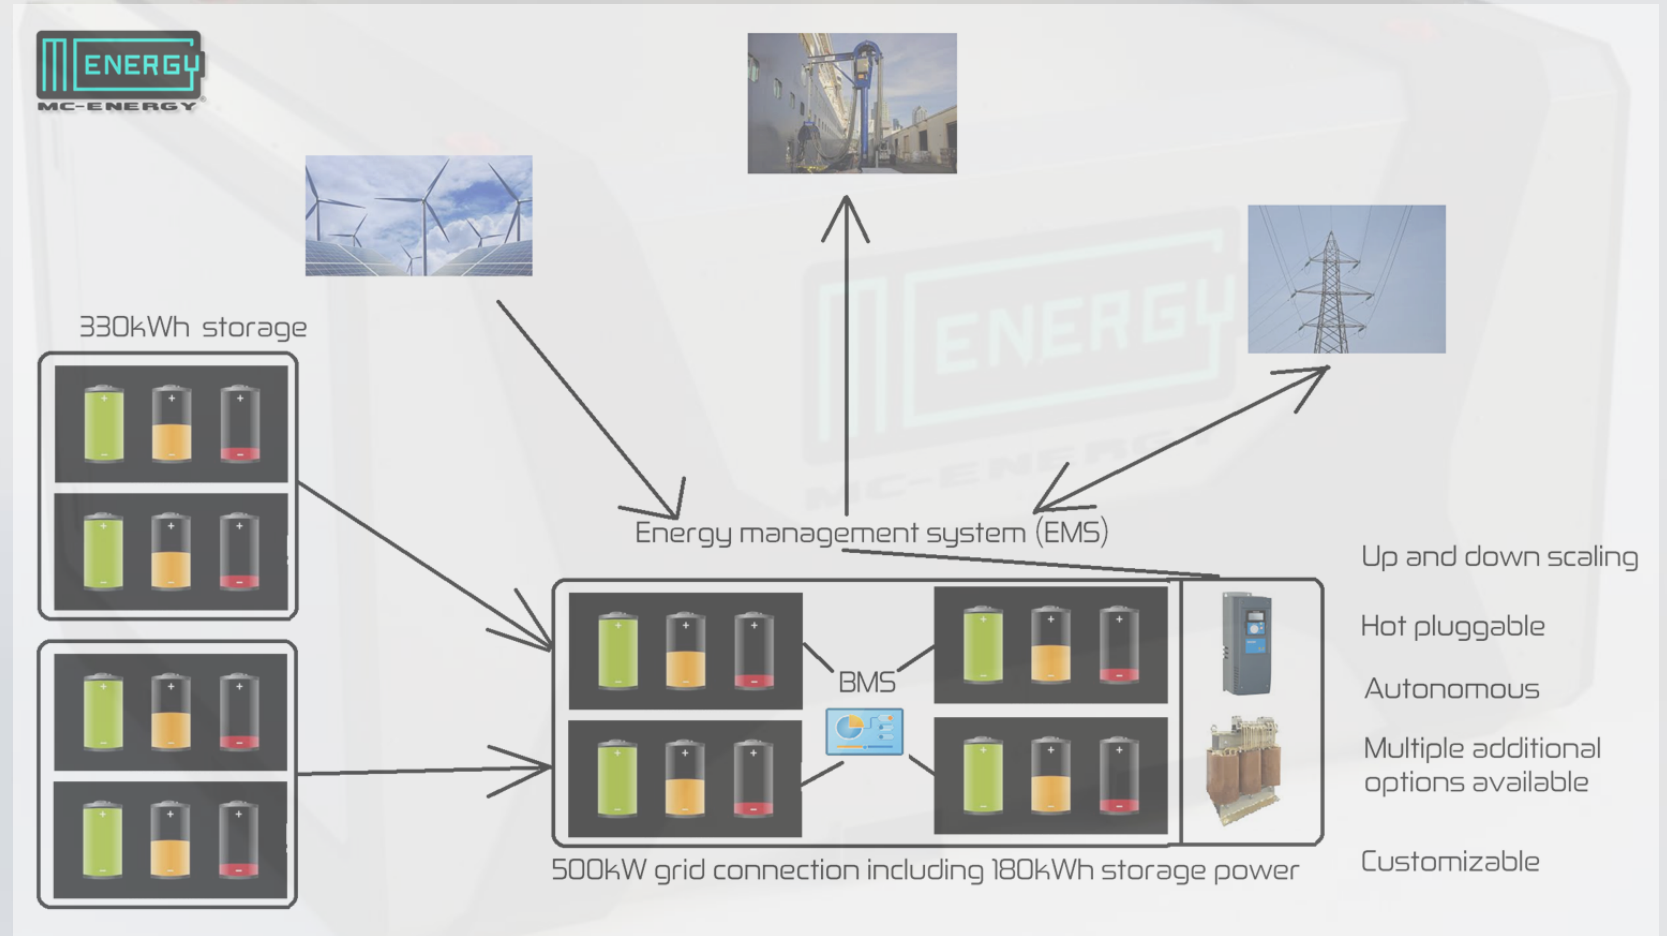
ENERGY
MC-ENERGY

330kWh storage

Energy management system (EMS)

BMS

500kW grid connection including 180kWh storage power

Up and down scaling

Hot pluggable

Autonomous

Multiple additional options available

Customizable